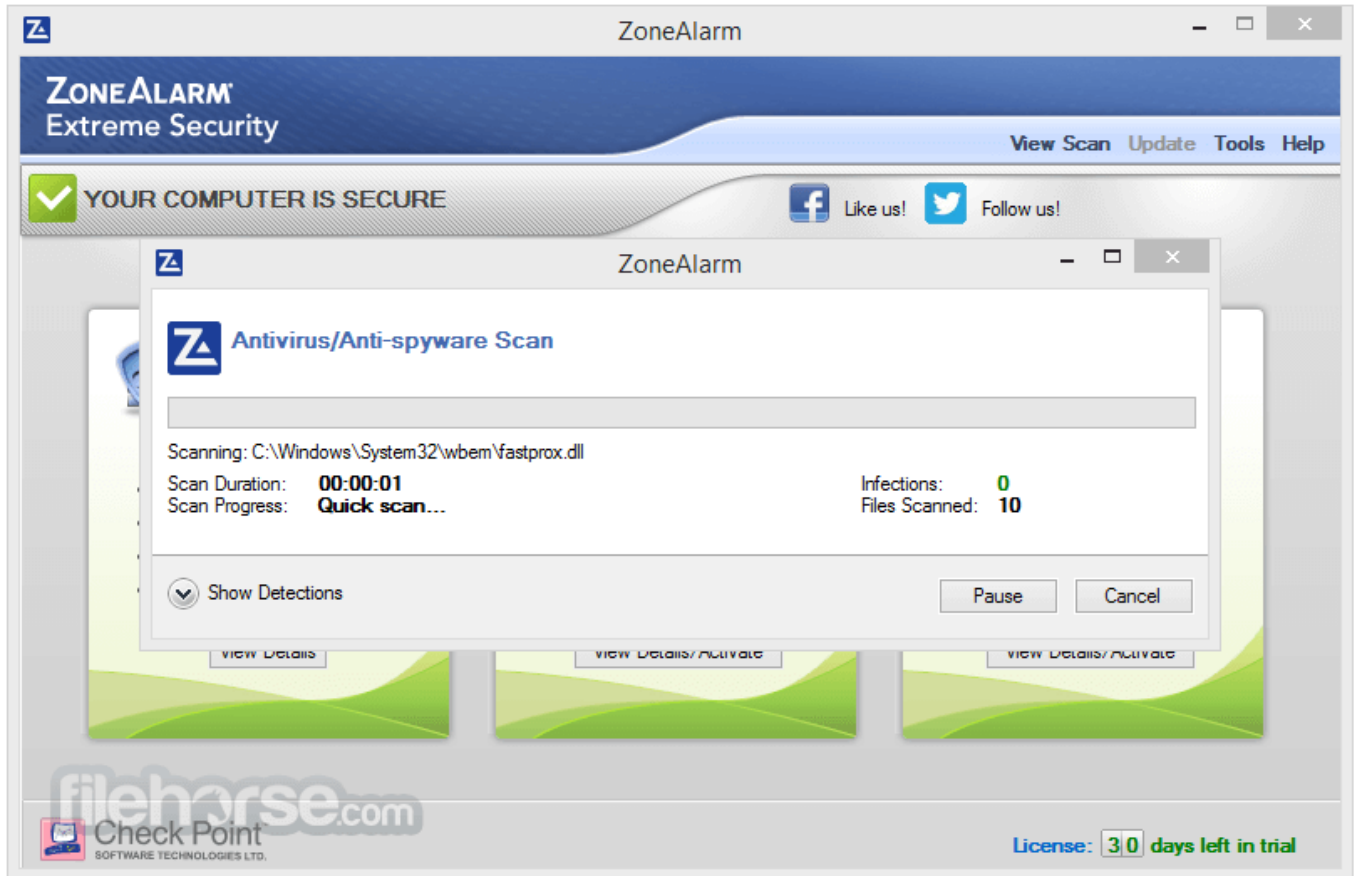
ZoneAlarm

ZONEALARM
Extreme Security

View Scan Update Tools Help

YOUR COMPUTER IS SECURE

Like us! Follow us!

ZoneAlarm

Antivirus/Anti-spyware Scan

Scanning: C:\Windows\System32\wbem\fastprox.dll

Scan Duration: 00:00:01
Scan Progress: Quick scan...

Infections: 0
Files Scanned: 10

Show Detections

Pause Cancel

View Details
View Details/Activate
View Details/Activate

filehorse.com

Check Point
SOFTWARE TECHNOLOGIES LTD.

License: 30 days left in trial